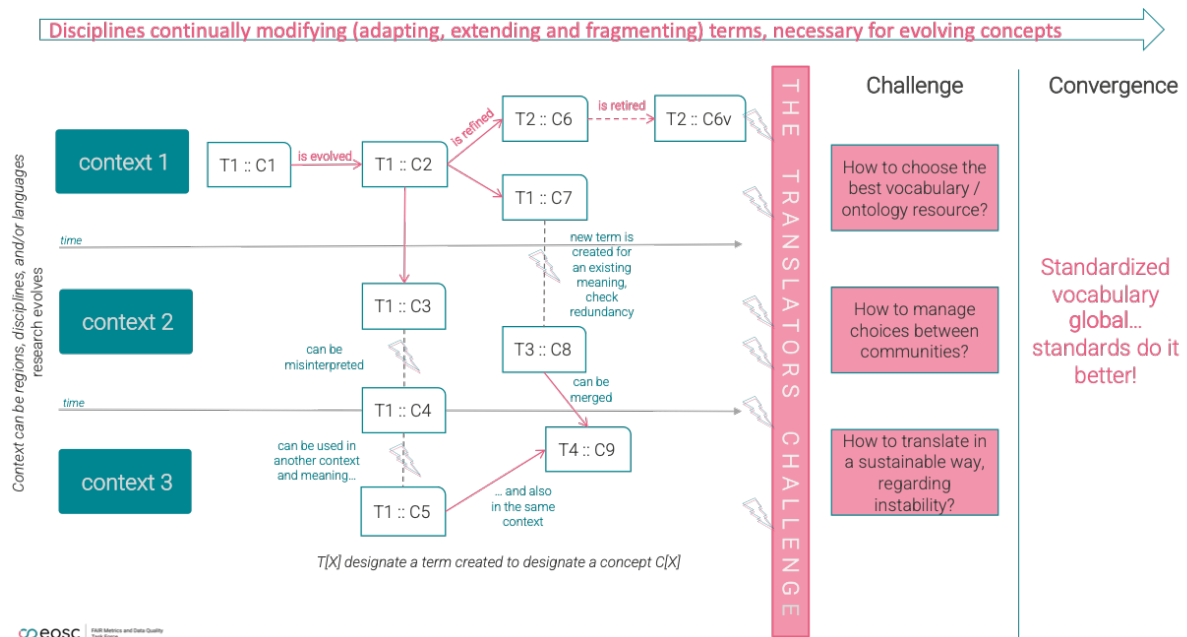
Disciplines continually modifying (adapting, extending and fragmenting) terms, necessary for evolving concepts

Context can be regions, disciplines, and/or languages
research evolves

context 1

context 2

context 3

time

time

T1 :: C1

is evolved

T1 :: C2

is refined

T2 :: C6

is retired

T2 :: C6v

T1 :: C7

new term is created for an existing meaning, check redundancy

T1 :: C3

can be misinterpreted

T3 :: C8

can be merged

T1 :: C4

can be used in another context and meaning...

T4 :: C9

T1 :: C5

... and also in the same context

T[X] designate a term created to designate a concept C[X]

THE TRANSLATORS CHALLENGE

Challenge

How to choose the best vocabulary / ontology resource?

How to manage choices between communities?

How to translate in a sustainable way, regarding instability?

Convergence

Standardized vocabulary global... standards do it better!

eosc FAIR Metrics and Data Quality Task Force